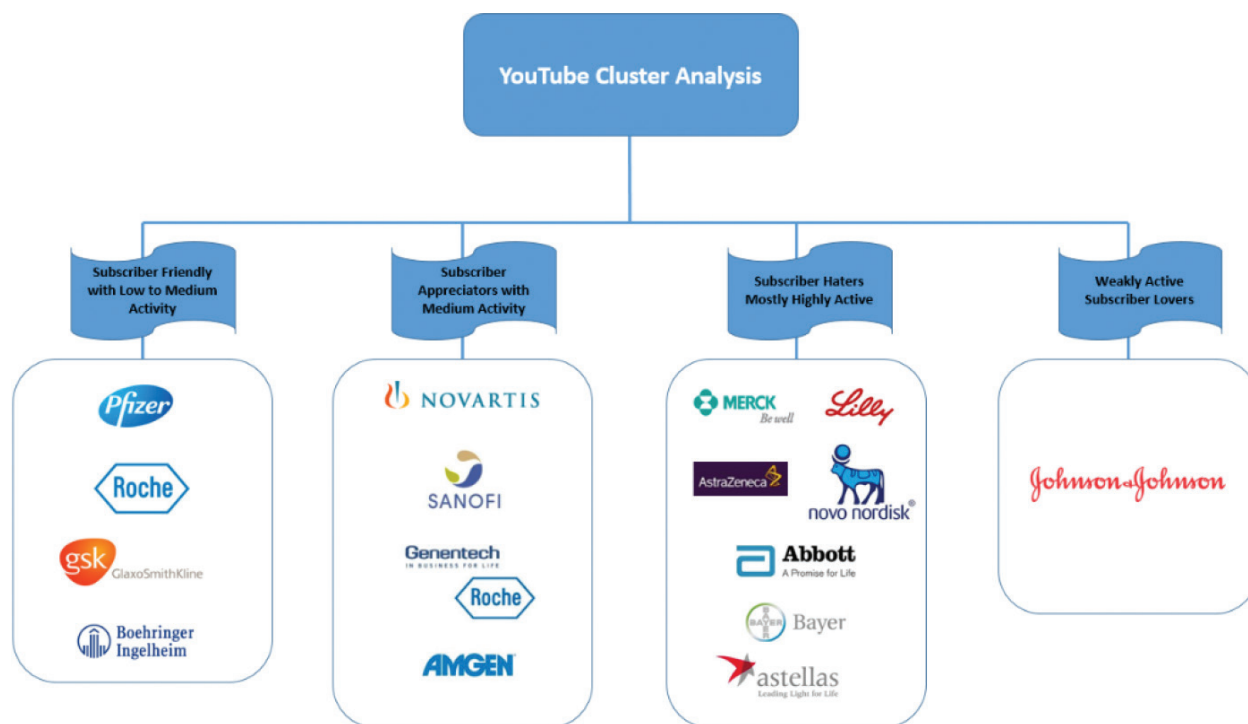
YouTube Cluster Analysis

Subscriber Friendly with Low to Medium Activity

Pfizer

Roche

gsk GlaxoSmithKline

Boehringer Ingelheim

Subscriber Appreciators with Medium Activity

NOVARTIS

SANOFI

Genentech
IN BUSINESS FOR LIFE

Roche

AMGEN

Subscriber Haters Mostly Highly Active

MERCK Be well

Lilly

AstraZeneca

novo nordisk®

Abbott
A Promise for Life

BAYER Bayer

astellas
Leading Light for Life

Weakly Active Subscriber Lovers

Johnson&Johnson